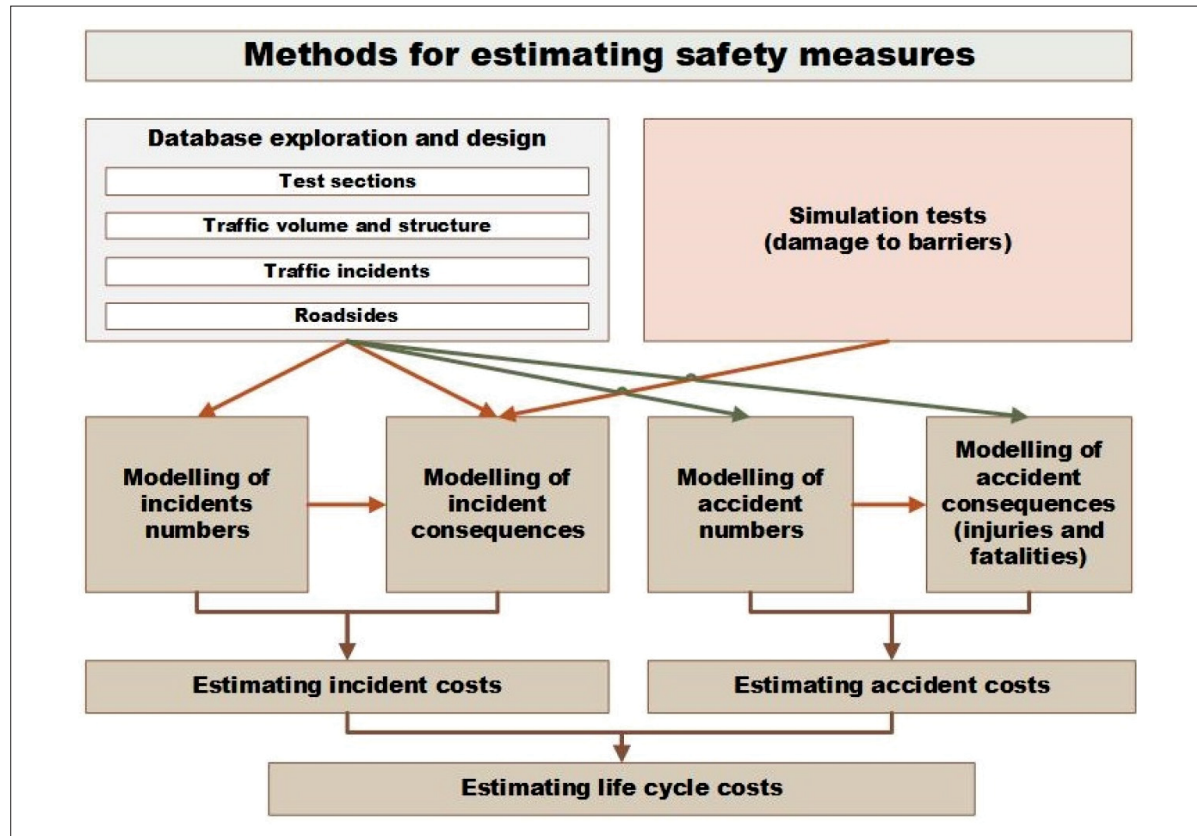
Methods for estimating safety measures

Database exploration and design

Test sections

Traffic volume and structure

Traffic incidents

Roadsides

Simulation tests (damage to barriers)

Modelling of incidents numbers

Modelling of incident consequences

Modelling of accident numbers

Modelling of accident consequences (injuries and fatalities)

Estimating incident costs

Estimating accident costs

Estimating life cycle costs